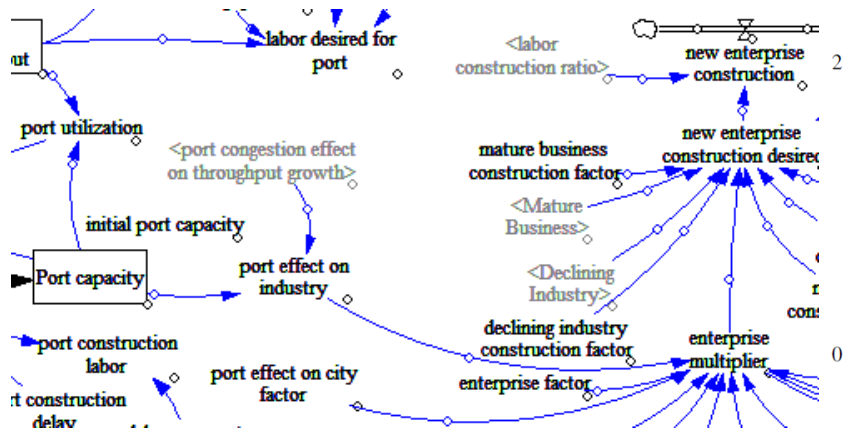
ut

labor desired for port

port utilization

<port congestion effect on throughput growth>

initial port capacity

Port capacity

port effect on industry

port construction labor

t construction delay

port effect on city factor

<labor construction ratio>

new enterprise construction

2

new enterprise construction desired

mature business construction factor

<Mature Business>

<Declining Industry>

declining industry construction factor

enterprise factor

enterprise multiplier

0